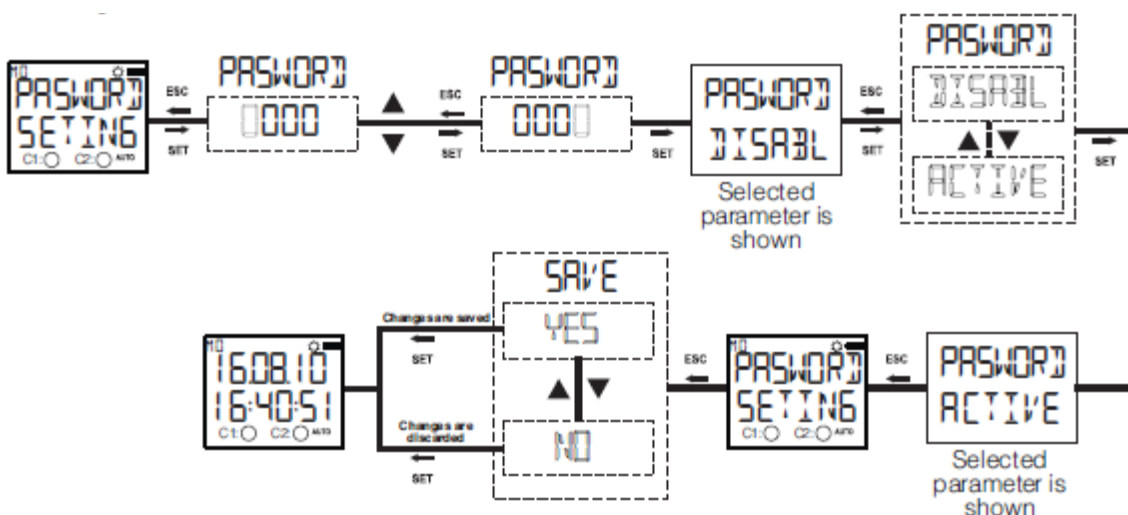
MO
PASWORD
SETING
C1: C2: AUTO

ESC
SET

PASWORD
0000

ESC
SET

PASWORD
0000

SET

PASWORD
DISABL
Selected parameter is shown

ESC
SET

PASWORD
DISABL
ACTIVE

SET

MO
16.08.10
16:40:51
C1: C2: AUTO

Changes are saved
SET

Changes are discarded
SET

SAVE
YES
NO

ESC

MO
PASWORD
SETING
C1: C2: AUTO

ESC

PASWORD
ACTIVE
Selected parameter is shown